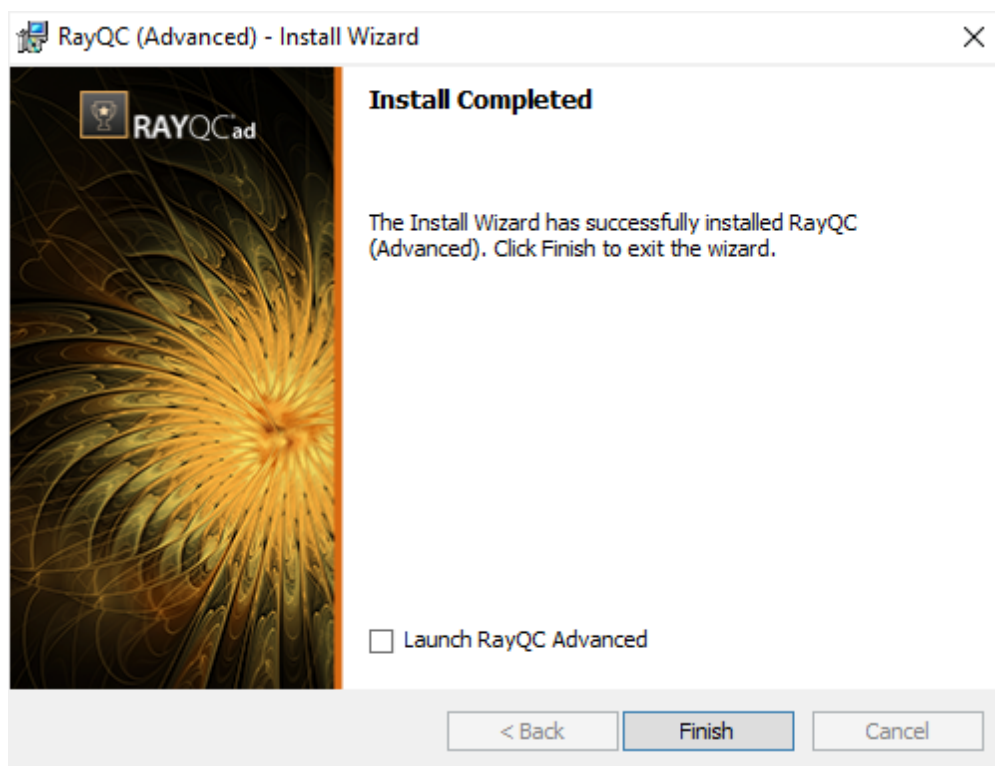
RayQC (Advanced) - Install Wizard

RAYQCad

Install Completed

The Install Wizard has successfully installed RayQC (Advanced). Click Finish to exit the wizard.

Launch RayQC Advanced

< Back
Finish
Cancel